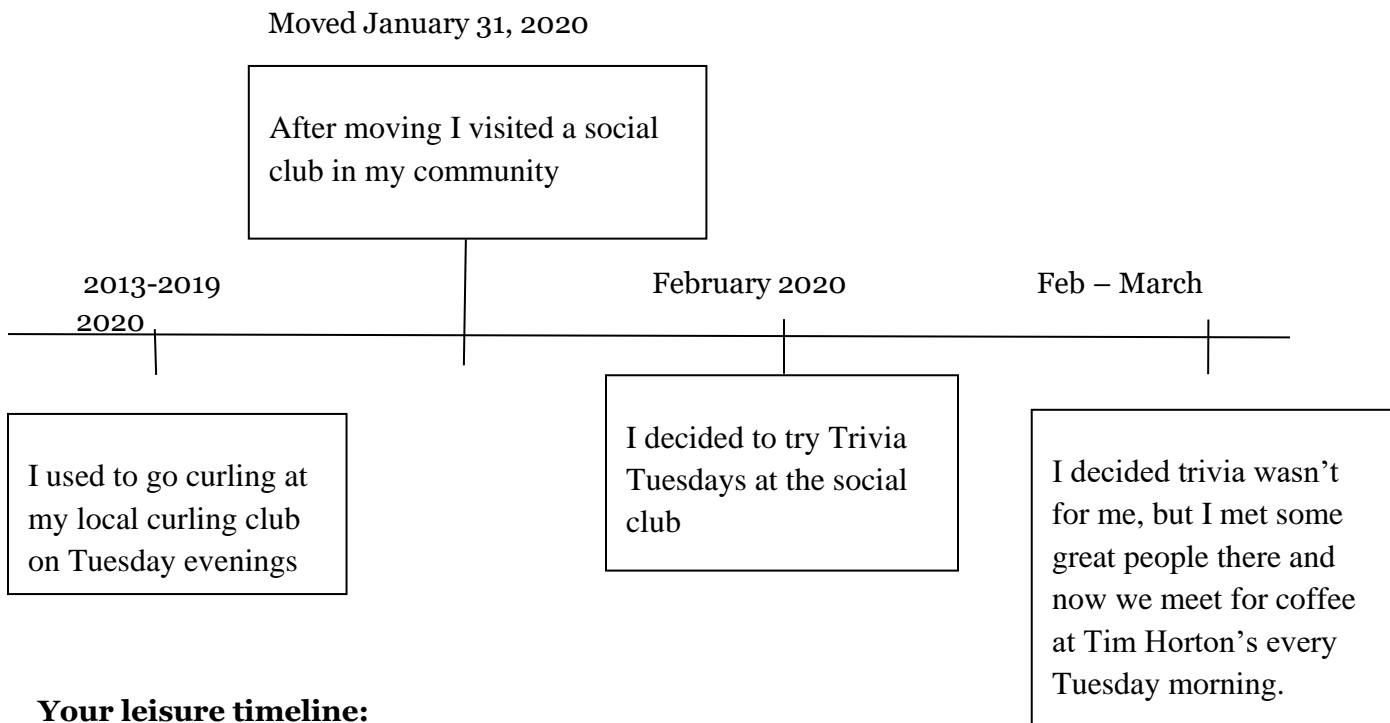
Moved January 31, 2020

After moving I visited a social club in my community

2013-2019
2020

February 2020

Feb – March

I used to go curling at my local curling club on Tuesday evenings

I decided to try Trivia Tuesdays at the social club

I decided trivia wasn't for me, but I met some great people there and now we meet for coffee at Tim Horton's every Tuesday morning.

**Your leisure timeline:**